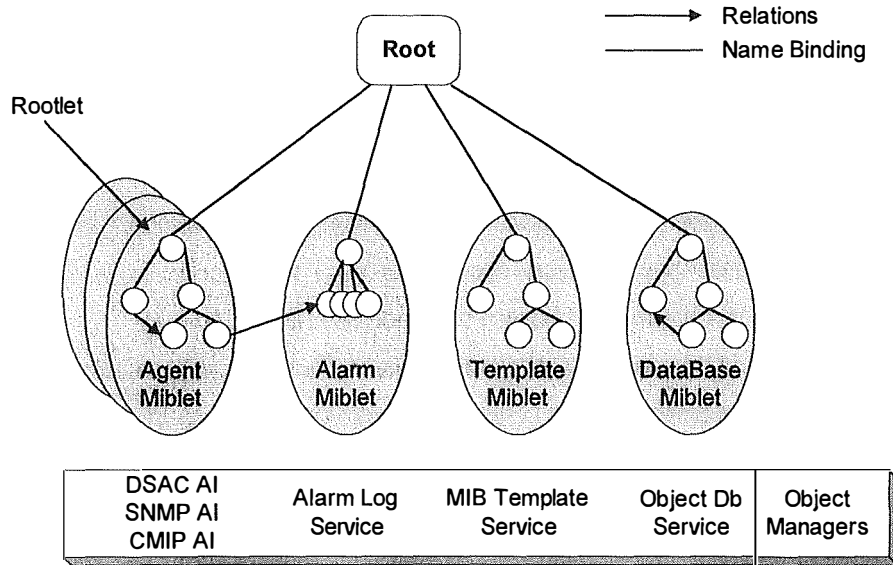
Relations
Name Binding

Root

Rootlet

Agent Miblet

Alarm Miblet

Template Miblet

DataBase Miblet

| DSAC AI SNMP AI CMIP AI | Alarm Log Service | MIB Template Service | Object Db Service | Object Managers |
|---|---|---|---|---|